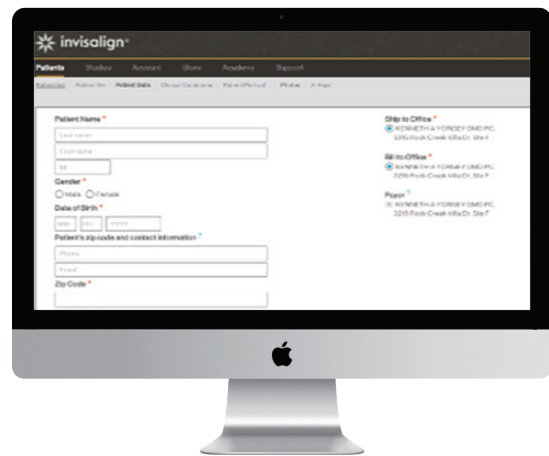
invisalign

Patients Studies Account Store Academy Support

Patient List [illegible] Patient Data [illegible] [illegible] Photos X-Rays

Patient Name *

Last name

First name

MI

Gender *

Male Female

Date of Birth *

MM DD YYYY

Patient's zip code and contact information *

Phone

Email

Zip Code *

Ship to Office *

KENNETH A YORGEY DMD PC, 3215 Rock Creek Villa Dr, Ste F

Bill to Office *

KENNETH A YORGEY DMD PC, 3215 Rock Creek Villa Dr, Ste F

Payor *

KENNETH A YORGEY DMD PC, 3215 Rock Creek Villa Dr, Ste F